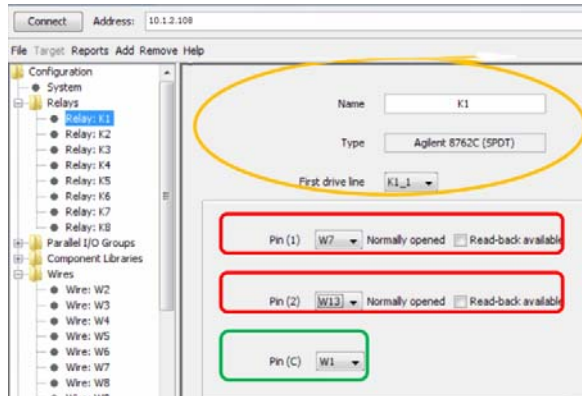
Connect Address: 10.1.2.108

File Target Reports Add Remove Help

Configuration
System
Relays
Relay: K1
Relay: K2
Relay: K3
Relay: K4
Relay: K5
Relay: K6
Relay: K7
Relay: K8
Parallel I/O Groups
Component Libraries
Wires
Wire: W2
Wire: W3
Wire: W4
Wire: W5
Wire: W6
Wire: W7
Wire: W8

Name K1

Type Agilent 8762C (SPDT)

First drive line K1_1

Pin (1) W7 Normally opened Read-back available

Pin (2) W13 Normally opened Read-back available

Pin (C) W1